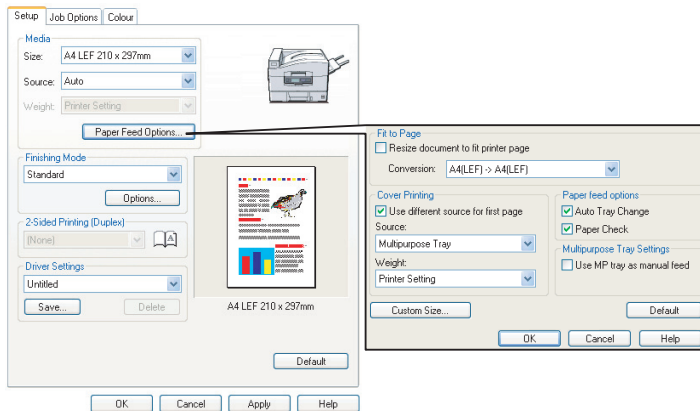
Setup | Job Options | Colour

Media
Size: A4 LEF 210 x 297mm
Source: Auto
Weight: Printer Setting
Paper Feed Options...

Finishing Mode
Standard
Options...

2-Sided Printing (Duplex)
[None]

Driver Settings
Untitled
Save...
Delete

A4 LEF 210 x 297mm

Default

OK
Cancel
Apply
Help

Fit to Page
Resize document to fit printer page
Conversion: A4(LEF) -> A4(LEF)

Cover Printing
Use different source for first page
Source:
Multipurpose Tray
Weight:
Printer Setting

Paper feed options
Auto Tray Change
Paper Check

Multipurpose Tray Settings
Use MP tray as manual feed

Custom Size...
Default

OK
Cancel
Help